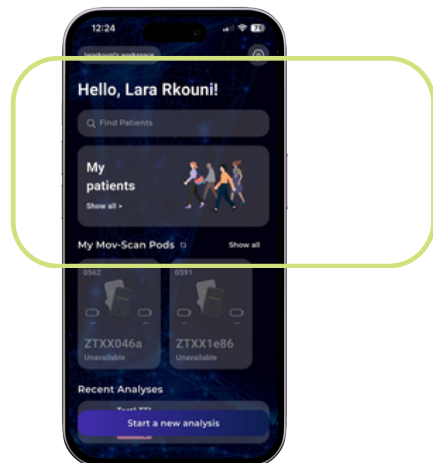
12:24

lrnokouni's workspace

Hello, Lara Rkouni!

Find Patients

My patients

Show all >

My Mov-Scan Pods

Show all

0562

0591

ZTXX046a

Unavailable

ZTXX1e86

Unavailable

Recent Analyses

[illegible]

Start a new analysis